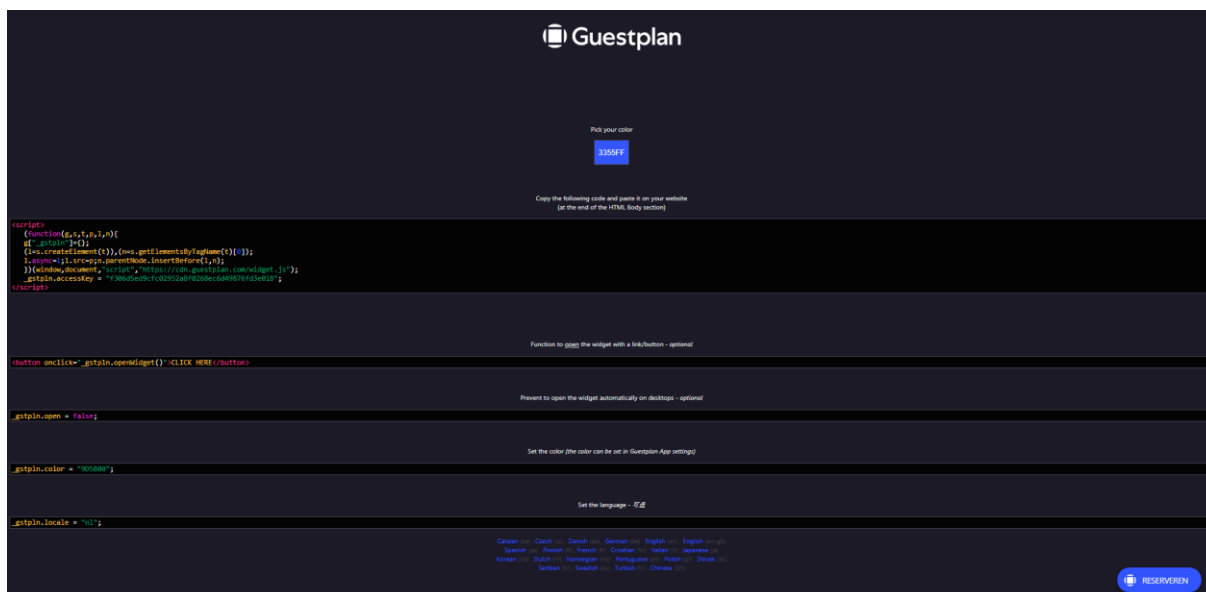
Guestplan

Pick your color

3355FF

Copy the following code and paste it on your website
(at the end of the HTML Body section)

<script>
(function(g,s,t,p,l,n){
g["_gstpln"]={};
(l=s.createElement(t)),(n=s.getElementsByTagName(t)[0]);
l.async=1;l.src=p;n.parentNode.insertBefore(l,n);
})(window,document,"script","https://cdn.guestplan.com/widget.js");
_gstpln.accessKey = "f306d5ed9cfc02952a8f0268ec6d49876fd3e018";
</script>

Function to open the widget with a link/button - optional

<button onclick="_gstpln.openWidget()">CLICK HERE</button>

Prevent to open the widget automatically on desktops - optional

_gstpln.open = false;

Set the color (the color can be set in Guestplan App settings)

_gstpln.color = "9D5B00";

Set the language - 可选

_gstpln.locale = "nl";

Catalan (ca) Czech (cs) Danish (da) German (de) English (en) English (en-gb)
Spanish (es) Finnish (fi) French (fr) Croatian (hr) Italian (it) Japanese (ja)
Korean (ko) Dutch (nl) Norwegian (no) Portuguese (pt) Polish (pl) Slovak (sk)
Serbian (sr) Swedish (sv) Turkish (tr) Chinese (zh)

RESERVEREN